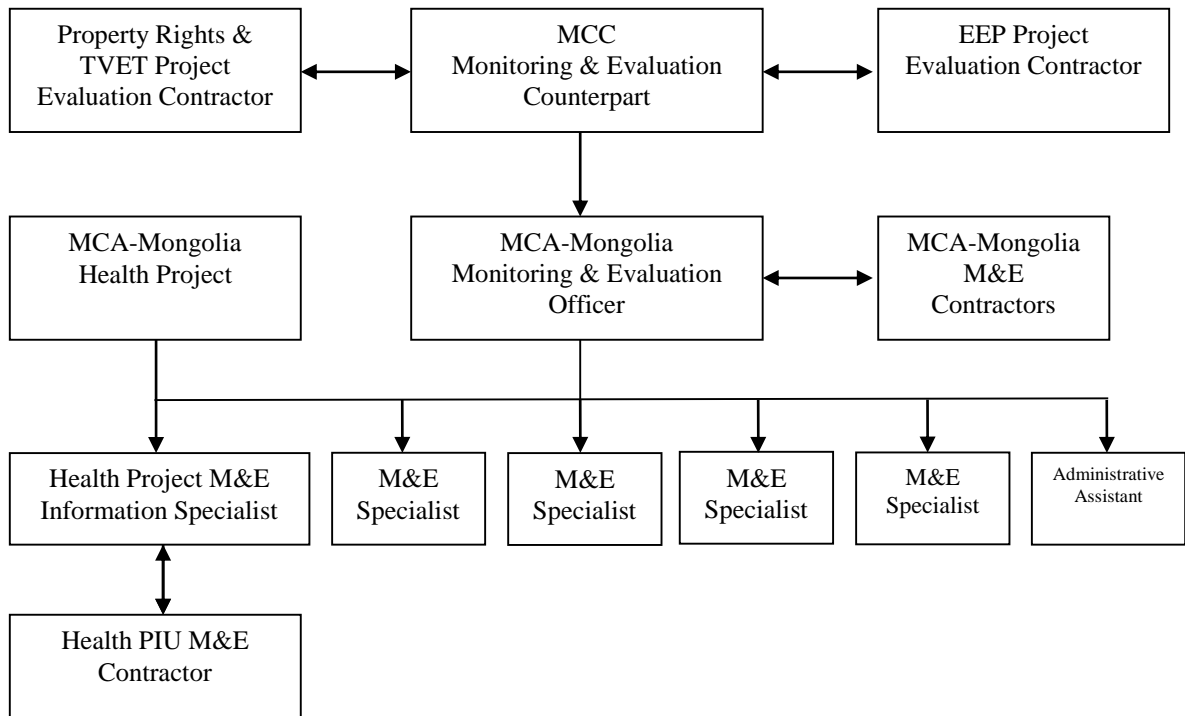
Property Rights & TVET Project Evaluation Contractor

MCC Monitoring & Evaluation Counterpart

EEP Project Evaluation Contractor

MCA-Mongolia Health Project

MCA-Mongolia Monitoring & Evaluation Officer

MCA-Mongolia M&E Contractors

Health Project M&E Information Specialist

M&E Specialist

M&E Specialist

M&E Specialist

M&E Specialist

Administrative Assistant

Health PIU M&E Contractor